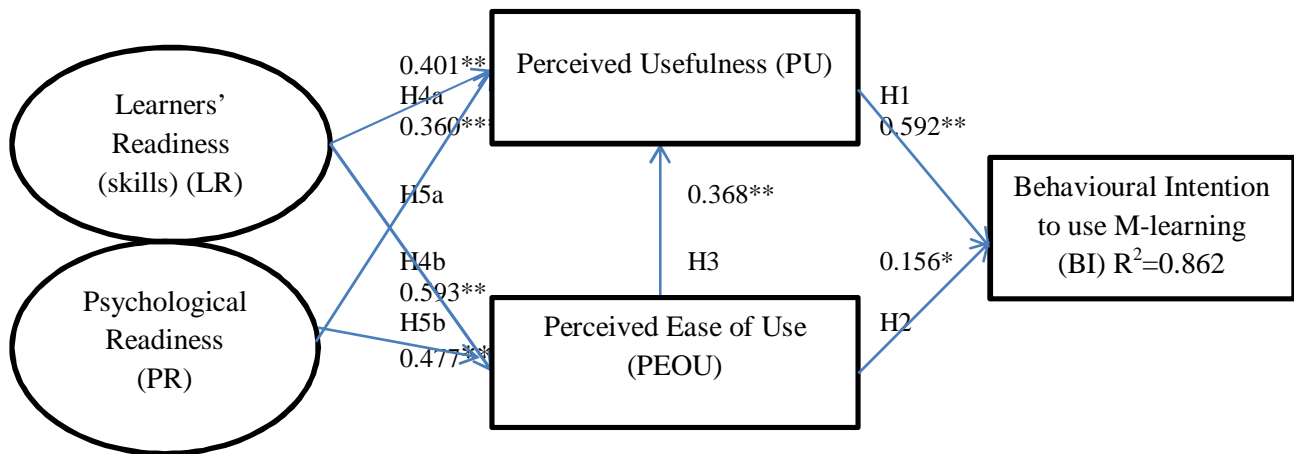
Learners' Readiness (skills) (LR)

Psychological Readiness (PR)

0.401**
H4a
0.360**

H5a

H4b
0.593**
H5b
0.477**

Perceived Usefulness (PU)

0.368**

H3

Perceived Ease of Use (PEOU)

H1
0.592**

0.156*

H2

Behavioural Intention to use M-learning (BI) $R^2$=0.862